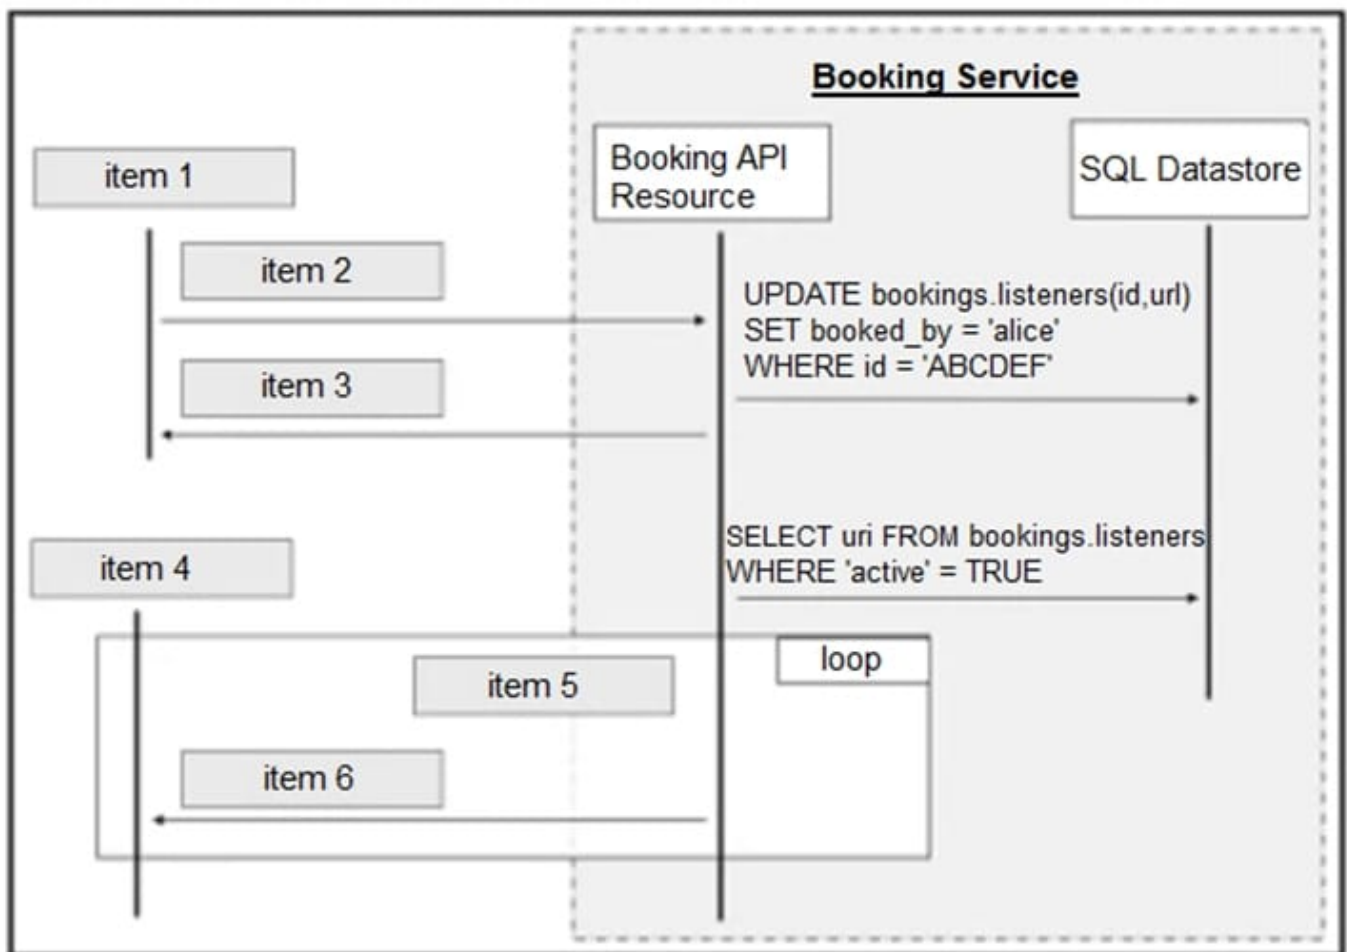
Booking Service

item 1

Booking API Resource

SQL Datastore

item 2

UPDATE bookings.listeners(id,url)
SET booked_by = 'alice'
WHERE id = 'ABCDEF'

item 3

item 4

SELECT uri FROM bookings.listeners
WHERE 'active' = TRUE

loop

item 5

item 6